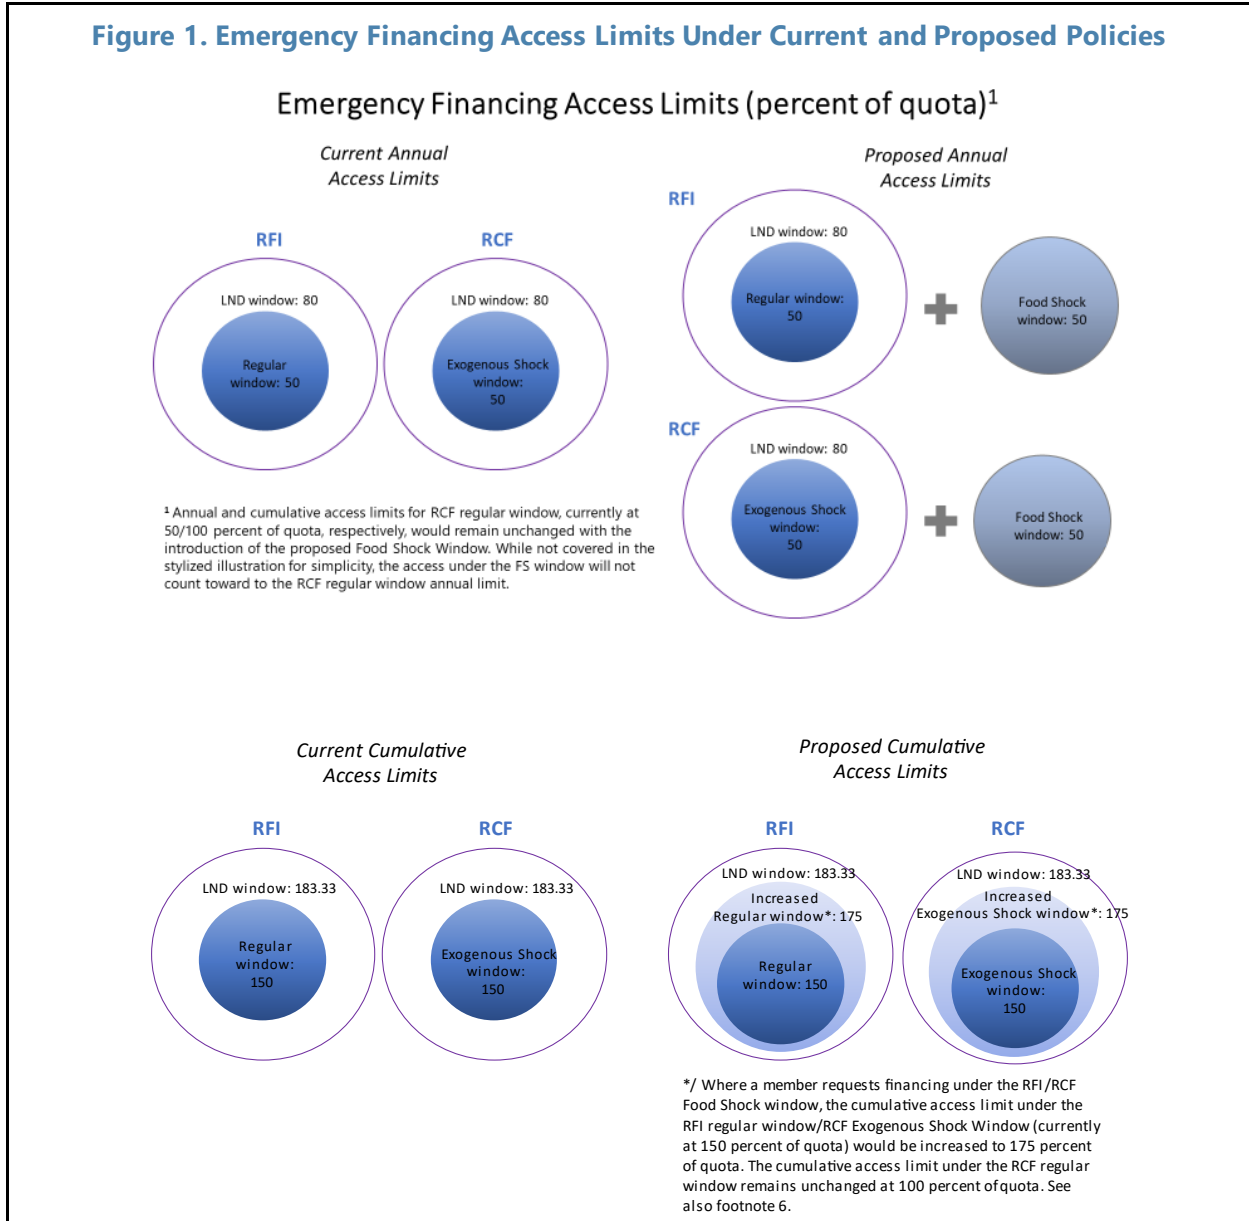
Figure 1. Emergency Financing Access Limits Under Current and Proposed Policies

Emergency Financing Access Limits (percent of quota)$^1$

Current Annual Access Limits

RFI

LND window: 80

Regular window: 50

RCF

LND window: 80

Exogenous Shock window: 50

¹ Annual and cumulative access limits for RCF regular window, currently at 50/100 percent of quota, respectively, would remain unchanged with the introduction of the proposed Food Shock Window. While not covered in the stylized illustration for simplicity, the access under the FS window will not count toward to the RCF regular window annual limit.

Proposed Annual Access Limits

RFI

LND window: 80

Regular window: 50

Food Shock window: 50

RCF

LND window: 80

Exogenous Shock window: 50

Food Shock window: 50

Current Cumulative Access Limits

RFI

LND window: 183.33

Regular window: 150

RCF

LND window: 183.33

Exogenous Shock window: 150

Proposed Cumulative Access Limits

RFI

LND window: 183.33

Increased Regular window*: 175

Regular window: 150

RCF

LND window: 183.33

Increased Exogenous Shock window*: 175

Exogenous Shock window: 150

*/ Where a member requests financing under the RFI/RCF Food Shock window, the cumulative access limit under the RFI regular window/RCF Exogenous Shock Window (currently at 150 percent of quota) would be increased to 175 percent of quota. The cumulative access limit under the RCF regular window remains unchanged at 100 percent of quota. See also footnote 6.